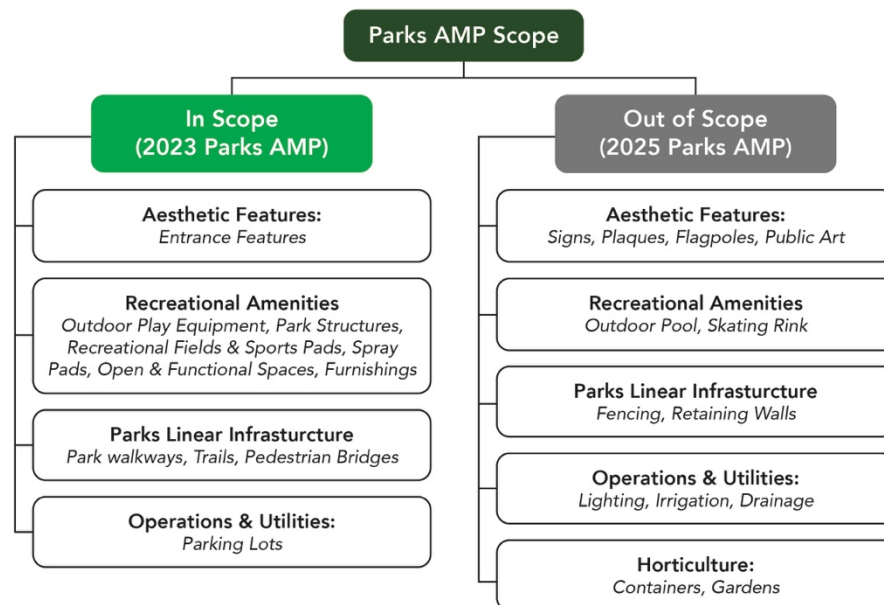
Parks AMP Scope

In Scope (2023 Parks AMP)

Aesthetic Features:
*Entrance Features*

Recreational Amenities
*Outdoor Play Equipment, Park Structures, Recreational Fields & Sports Pads, Spray Pads, Open & Functional Spaces, Furnishings*

Parks Linear Infrasturcture
*Park walkways, Trails, Pedestrian Bridges*

Operations & Utilities:
*Parking Lots*

Out of Scope (2025 Parks AMP)

Aesthetic Features:
*Signs, Plaques, Flagpoles, Public Art*

Recreational Amenities
*Outdoor Pool, Skating Rink*

Parks Linear Infrasturcture
*Fencing, Retaining Walls*

Operations & Utilities:
*Lighting, Irrigation, Drainage*

Horticulture:
*Containers, Gardens*